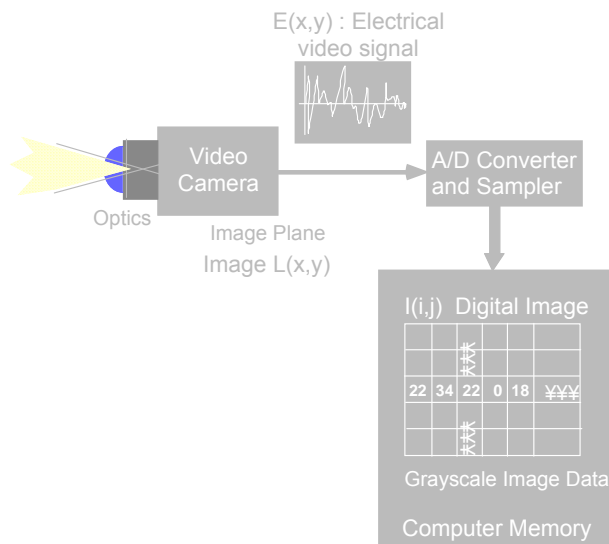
E(x,y) : Electrical video signal

Video Camera

Optics

Image Plane

Image L(x,y)

A/D Converter and Sampler

I(i,j) Digital Image

| | | | | | |
|---|---|---|---|---|---|
| | | ¥¥¥ | | | |
| 22 | 34 | 22 | 0 | 18 | ¥¥¥ |
| | | ¥¥¥ | | | |

Grayscale Image Data

Computer Memory